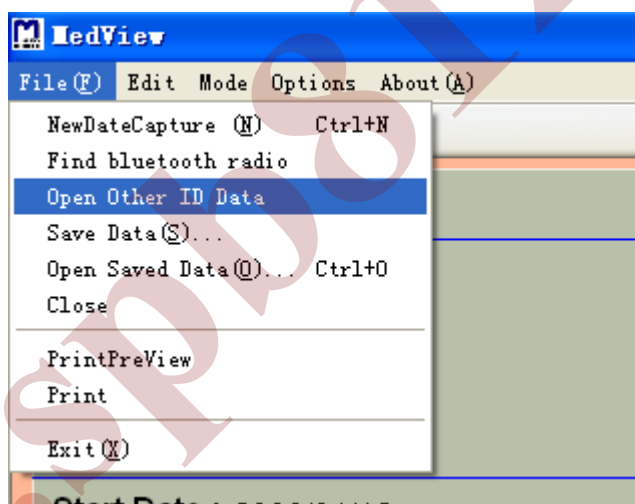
MedView

File(F) Edit Mode Options About(A)

NewDateCapture (N) Ctrl+N
Find bluetooth radio
Open Other ID Data
Save Data(S)...
Open Saved Data(O)... Ctrl+O
Close
PrintPreView
Print
Exit(X)

Start Date : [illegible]

spbo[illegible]